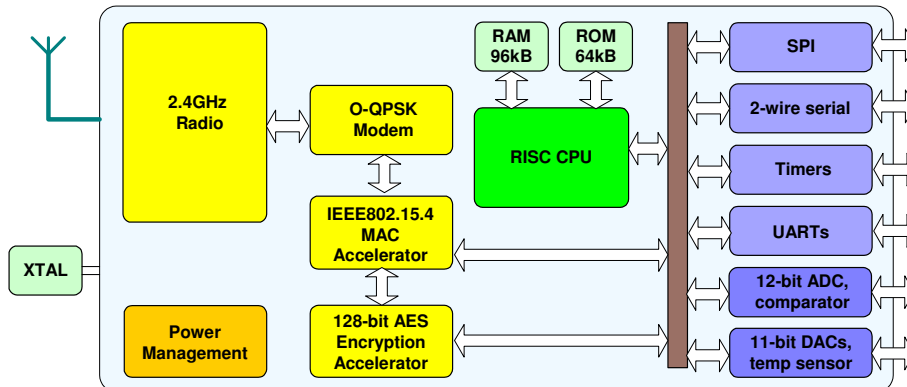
2.4GHz Radio

O-QPSK Modem

RAM 96kB

ROM 64kB

RISC CPU

SPI

2-wire serial

Timers

UARTs

12-bit ADC, comparator

11-bit DACs, temp sensor

IEEE802.15.4 MAC Accelerator

128-bit AES Encryption Accelerator

XTAL

Power Management